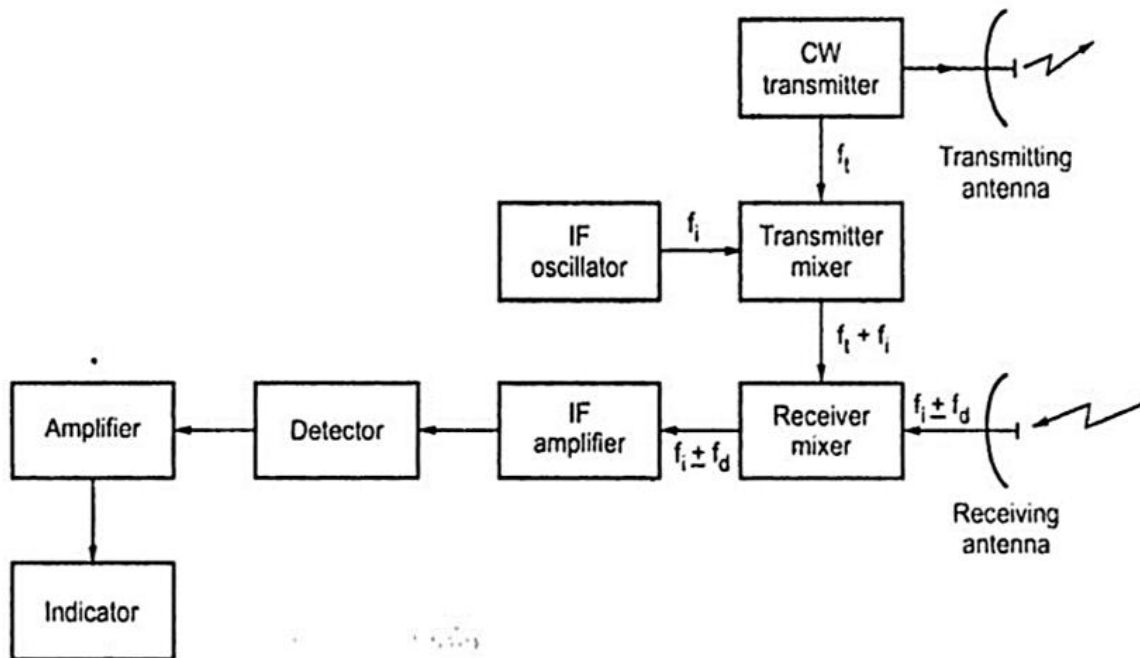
CW transmitter

Transmitting antenna

$f_t$

IF oscillator

$f_i$

Transmitter mixer

$f_t + f_i$

Amplifier

Detector

IF amplifier

$f_i \pm f_d$

Receiver mixer

$f_i \pm f_d$

Receiving antenna

Indicator